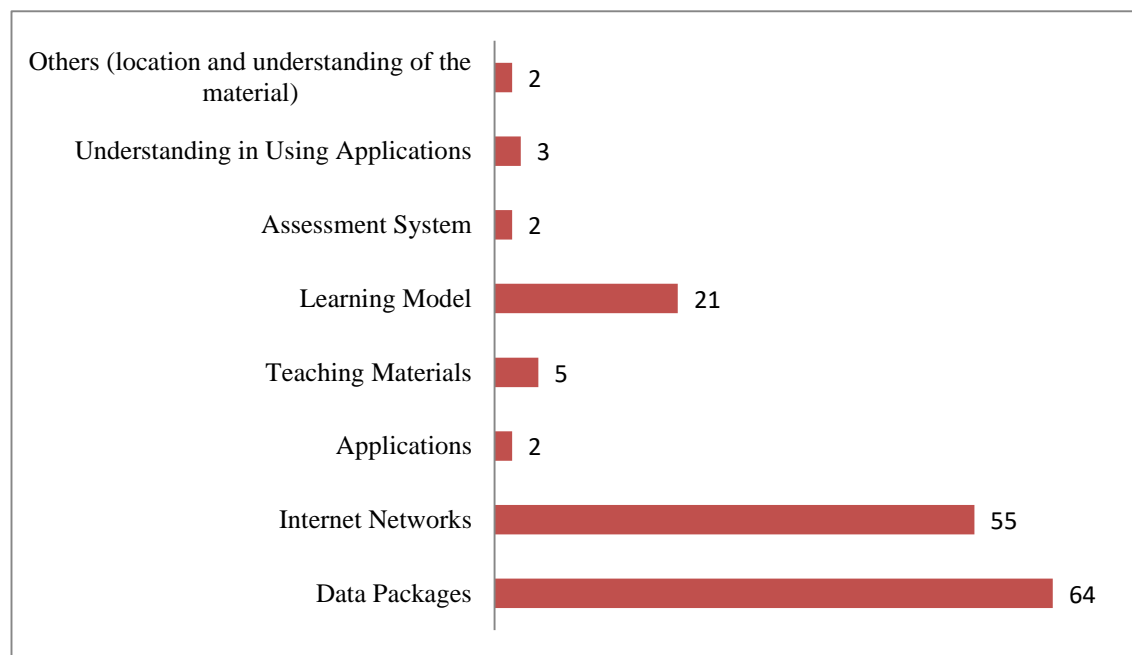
Others (location and understanding of the material) 2

Understanding in Using Applications 3

Assessment System 2

Learning Model 21

Teaching Materials 5

Applications 2

Internet Networks 55

Data Packages 64